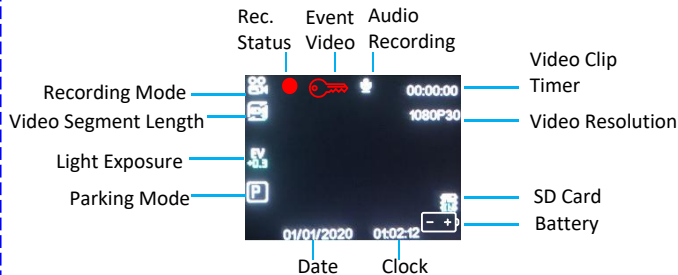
Rec. Status

Event Video

Audio Recording

Video Clip Timer

Recording Mode

Video Segment Length

Video Resolution

Light Exposure

Parking Mode

SD Card

Battery

00:00:00

1080P30

EV +0.3

P

01/01/2020

01:02:12

Date

Clock